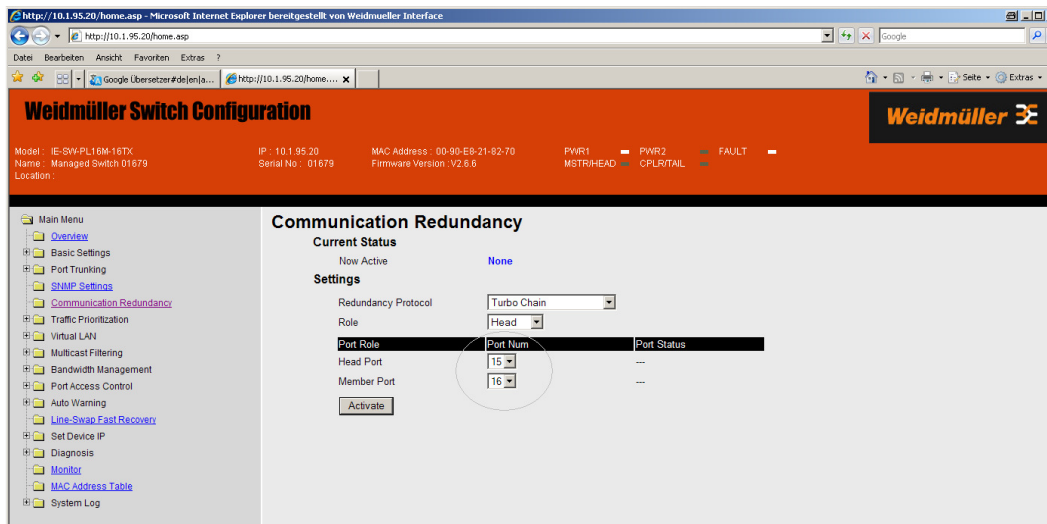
http://10.1.95.20/home.asp - Microsoft Internet Explorer bereitgestellt von Weidmueller Interface

http://10.1.95.20/home.asp

Google

Datei Bearbeiten Ansicht Favoriten Extras ?

Google Übersetzer#de|en|a...

http://10.1.95.20/home....

Seite Extras

Weidmüller Switch Configuration

Weidmüller

Model : IE-SW-PL16M-16TX
Name : Managed Switch 01679
Location :

IP : 10.1.95.20
Serial No : 01679

MAC Address : 00-90-E8-21-82-70
Firmware Version : V2.6.6

PWR1 PWR2 FAULT
MSTR/HEAD CPLR/TAIL

Main Menu
Overview
Basic Settings
Port Trunking
SNMP Settings
Communication Redundancy
Traffic Prioritization
Virtual LAN
Multicast Filtering
Bandwidth Management
Port Access Control
Auto Warning
Line-Swap Fast Recovery
Set Device IP
Diagnosis
Monitor
MAC Address Table
System Log

Communication Redundancy

Current Status

Now Active None

Settings

Redundancy Protocol Turbo Chain

Role Head

| Port Role | Port Num | Port Status |
|---|---|---|
| Head Port | 15 | --- |
| Member Port | 16 | --- |

Activate